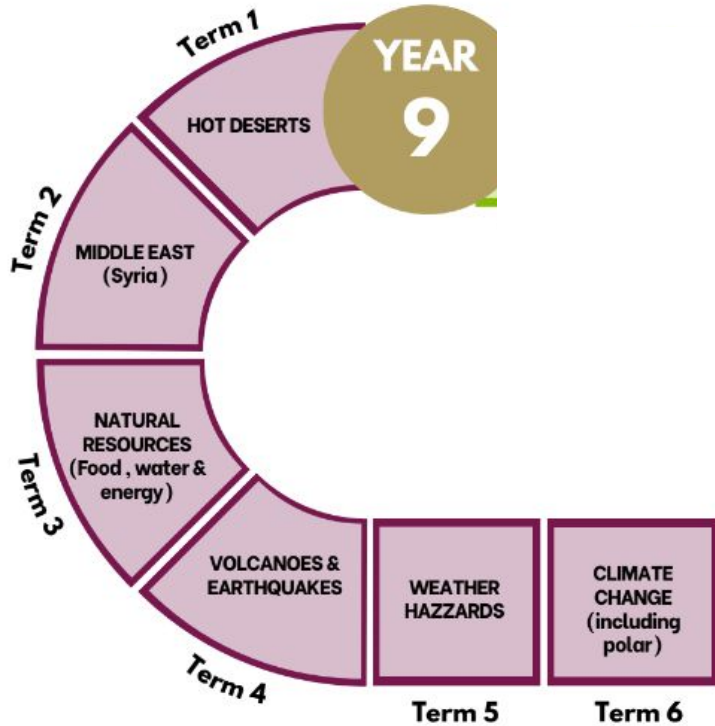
YEAR 9

Term 1
HOT DESERTS

Term 2
MIDDLE EAST (Syria )

Term 3
NATURAL RESOURCES (Food , water & energy )

Term 4
VOLCANOES & EARTHQUAKES

WEATHER HAZZARDS
Term 5

CLIMATE CHANGE (including polar )
Term 6